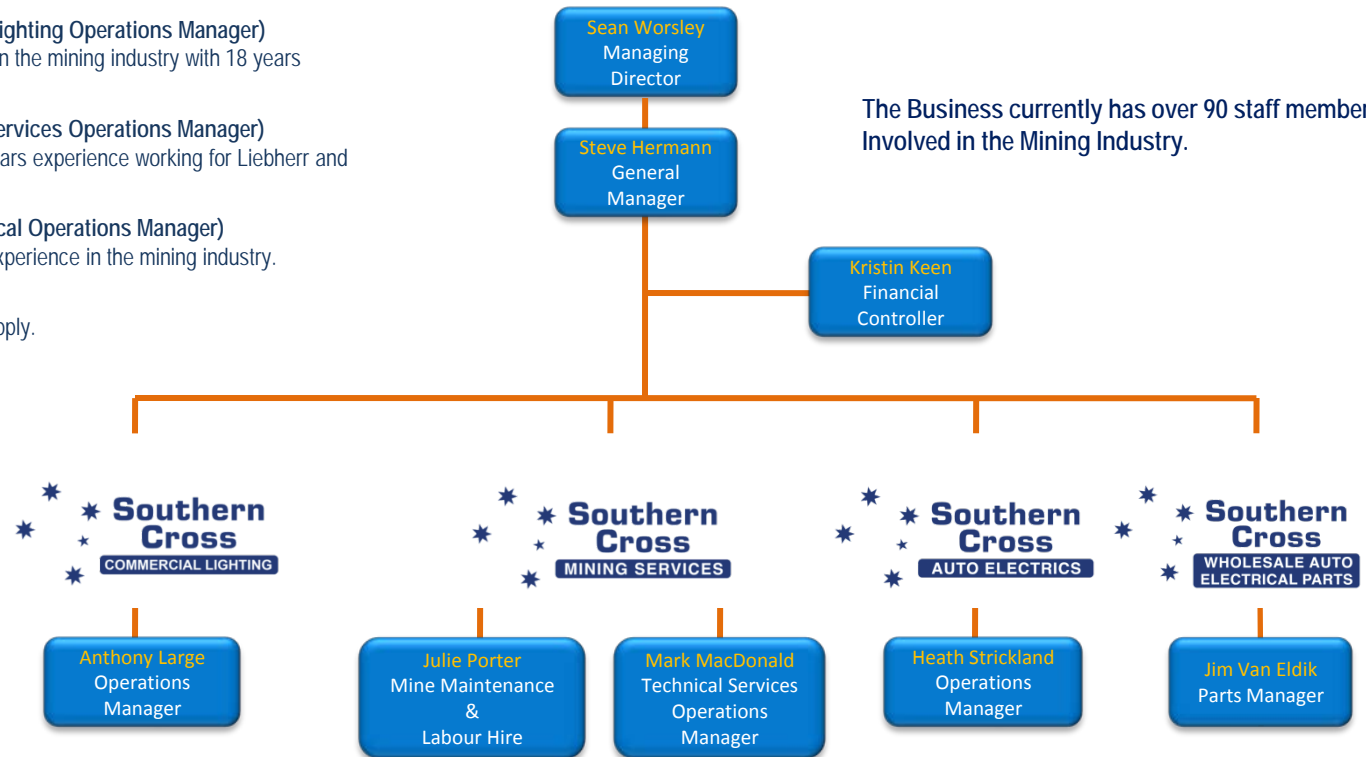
ighting Operations Manager)
n the mining industry with 18 years

ervices Operations Manager)
ars experience working for Liebherr and

cal Operations Manager)
xperience in the mining industry.

pply.

Sean Worsley
Managing
Director

Steve Hermann
General
Manager

The Business currently has over 90 staff member
Involved in the Mining Industry.

Kristin Keen
Financial
Controller

Southern Cross
COMMERCIAL LIGHTING

Southern Cross
MINING SERVICES

Southern Cross
AUTO ELECTRICS

Southern Cross
WHOLESALE AUTO ELECTRICAL PARTS

Anthony Large
Operations
Manager

Julie Porter
Mine Maintenance
&
Labour Hire

Mark MacDonald
Technical Services
Operations
Manager

Heath Strickland
Operations
Manager

Jim Van Eldik
Parts Manager